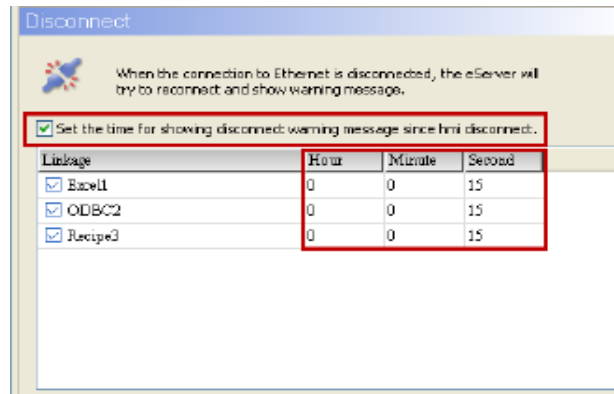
Disconnect

When the connection to Ethernet is disconnected, the eServer will try to reconnect and show warning message.

Set the time for showing disconnect warning message since hmi disconnect.

| Linkage | Hour | Minute | Second |
|---|---|---|---|
| Excel1 | 0 | 0 | 15 |
| ODBC2 | 0 | 0 | 15 |
| Recipe3 | 0 | 0 | 15 |